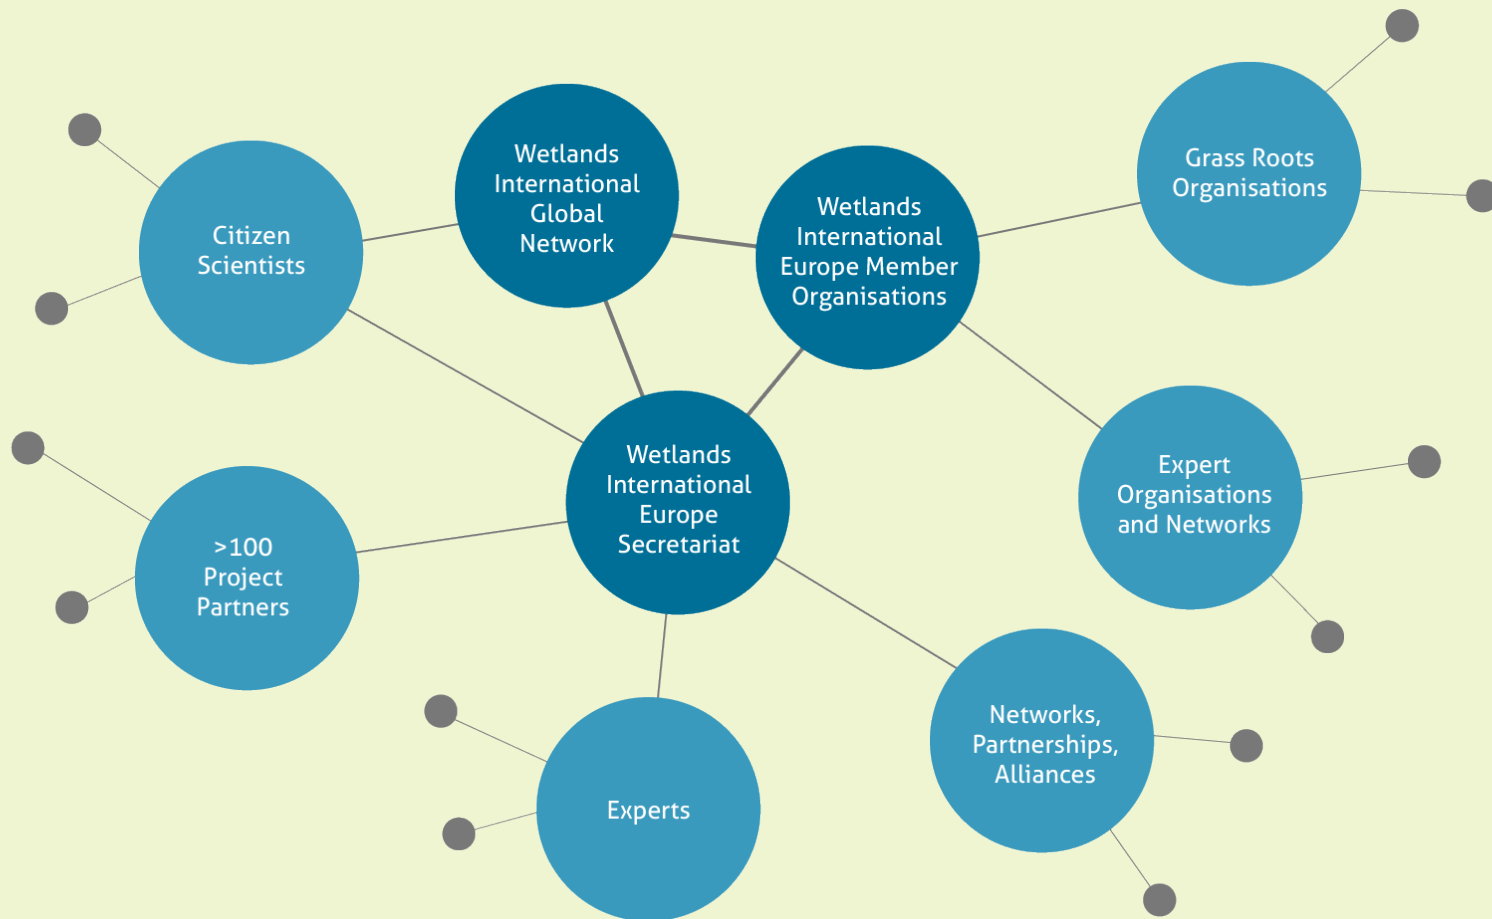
Wetlands International Global Network

Wetlands International Europe Member Organisations

Grass Roots Organisations

Citizen Scientists

Wetlands International Europe Secretariat

Expert Organisations and Networks

>100 Project Partners

Experts

Networks, Partnerships, Alliances